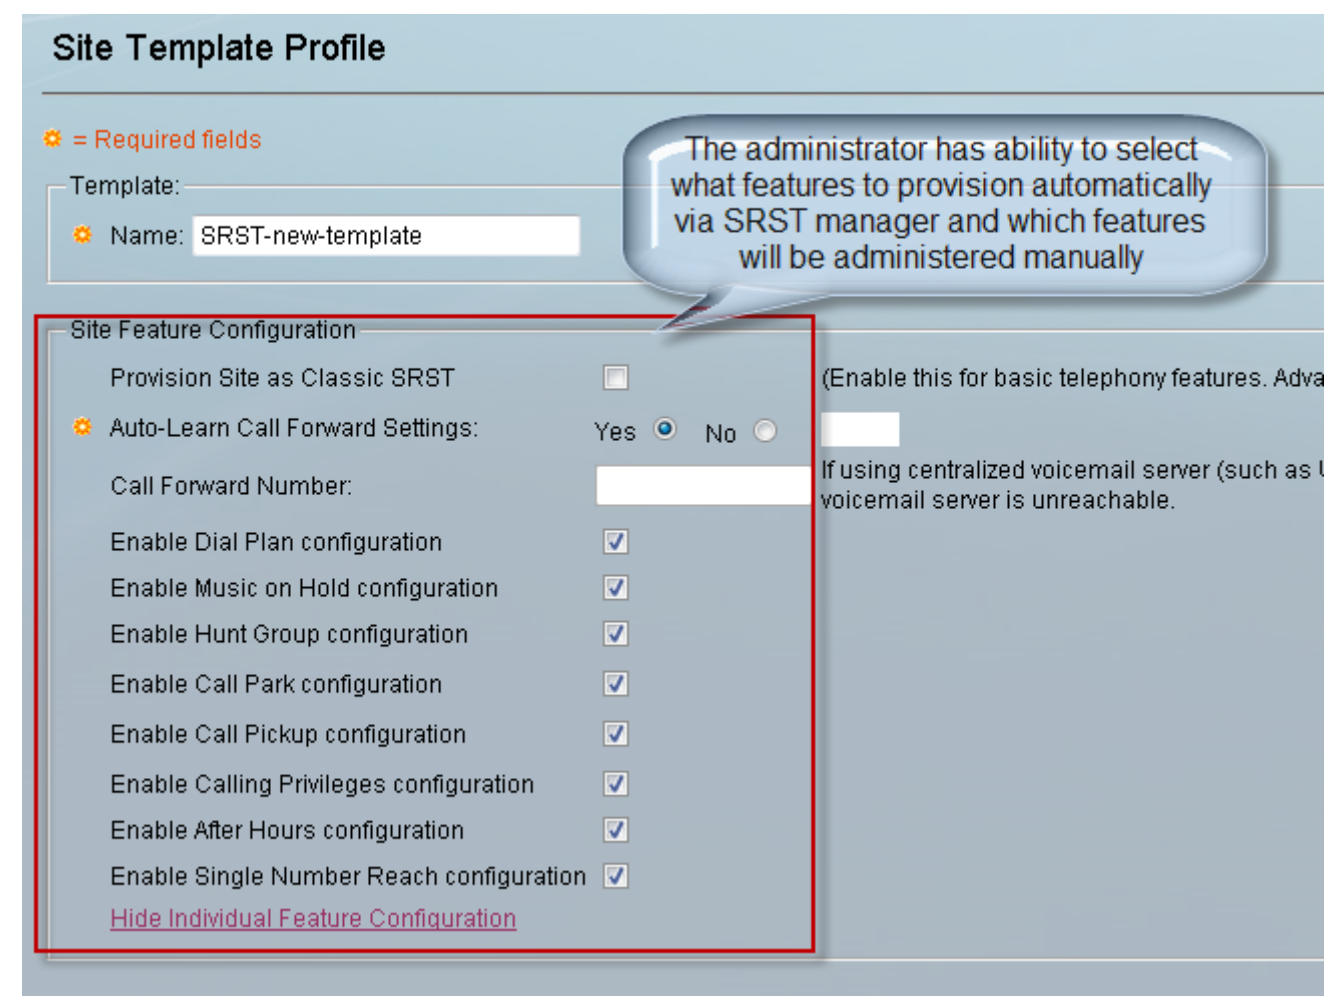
Site Template Profile

= Required fields

Template:

Name: SRST-new-template

The administrator has ability to select what features to provision automatically via SRST manager and which features will be administered manually

Site Feature Configuration

Provision Site as Classic SRST

(Enable this for basic telephony features. Adva

Auto-Learn Call Forward Settings: Yes No

Call Forward Number:

If using centralized voicemail server (such as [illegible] voicemail server is unreachable.

Enable Dial Plan configuration

Enable Music on Hold configuration

Enable Hunt Group configuration

Enable Call Park configuration

Enable Call Pickup configuration

Enable Calling Privileges configuration

Enable After Hours configuration

Enable Single Number Reach configuration

Hide Individual Feature Configuration